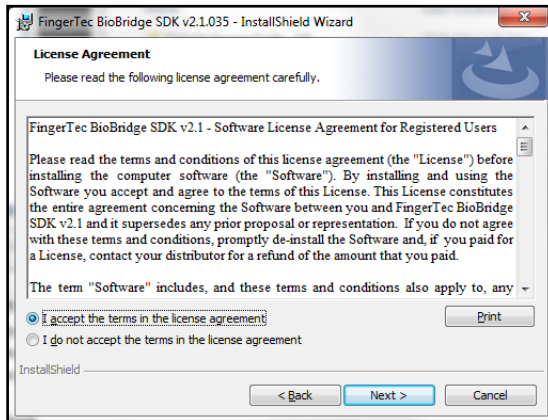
FingerTec BioBridge SDK v2.1.035 - InstallShield Wizard

License Agreement

Please read the following license agreement carefully.

FingerTec BioBridge SDK v2.1 - Software License Agreement for Registered Users

Please read the terms and conditions of this license agreement (the "License") before installing the computer software (the "Software"). By installing and using the Software you accept and agree to the terms of this License. This License constitutes the entire agreement concerning the Software between you and FingerTec BioBridge SDK v2.1 and it supersedes any prior proposal or representation. If you do not agree with these terms and conditions, promptly de-install the Software and, if you paid for a License, contact your distributor for a refund of the amount that you paid.

The term "Software" includes, and these terms and conditions also apply to, any

I accept the terms in the license agreement

Print

I do not accept the terms in the license agreement

InstallShield

< Back

Next >

Cancel